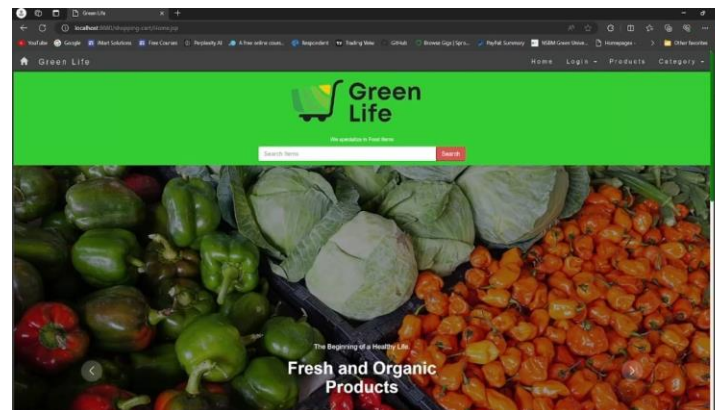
Green Life ×  +

localhost:8080/shopping-cart/Home.jsp

YouTube  Google  iMart Solutions  Free Courses  Perplexity AI  A free online cours...  Respondent  Trading View  GitHub  Browse Gigs | Upro...  PayPal Summary  NSBM Green Unive...  Homepage -  Other favorites

Green Life  Home  Login  Products  Category

Green Life

We specialize in Food Items

Search Items  Search

The Beginning of a Healthy Life

Fresh and Organic Products